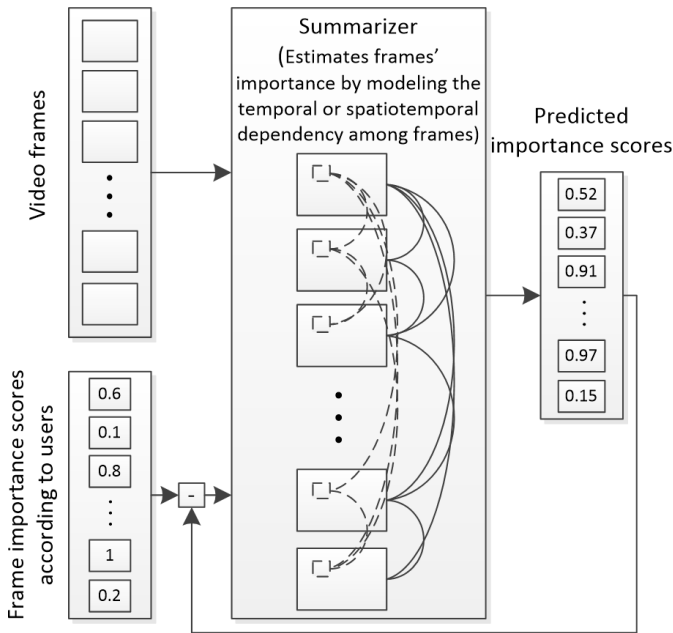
Video frames

Summarizer
(Estimates frames' importance by modeling the temporal or spatiotemporal dependency among frames)

Predicted importance scores

0.52
0.37
0.91
⋮
0.97
0.15

Frame importance scores according to users

0.6
0.1
0.8
⋮
1
0.2

-